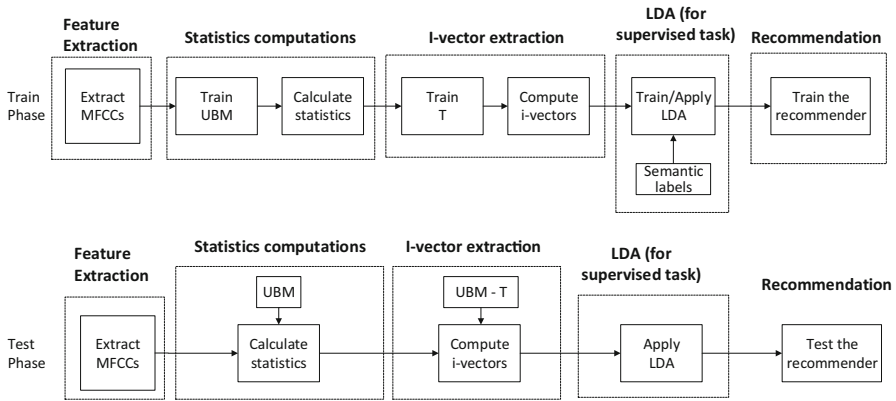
Feature Extraction

Statistics computations

I-vector extraction

LDA (for supervised task)

Recommendation

Train Phase

Extract MFCCs

Train UBM

Calculate statistics

Train T

Compute i-vectors

Train/Apply LDA

Semantic labels

Train the recommender

Feature Extraction

Statistics computations

I-vector extraction

LDA (for supervised task)

Recommendation

Test Phase

Extract MFCCs

UBM

Calculate statistics

UBM - T

Compute i-vectors

Apply LDA

Test the recommender